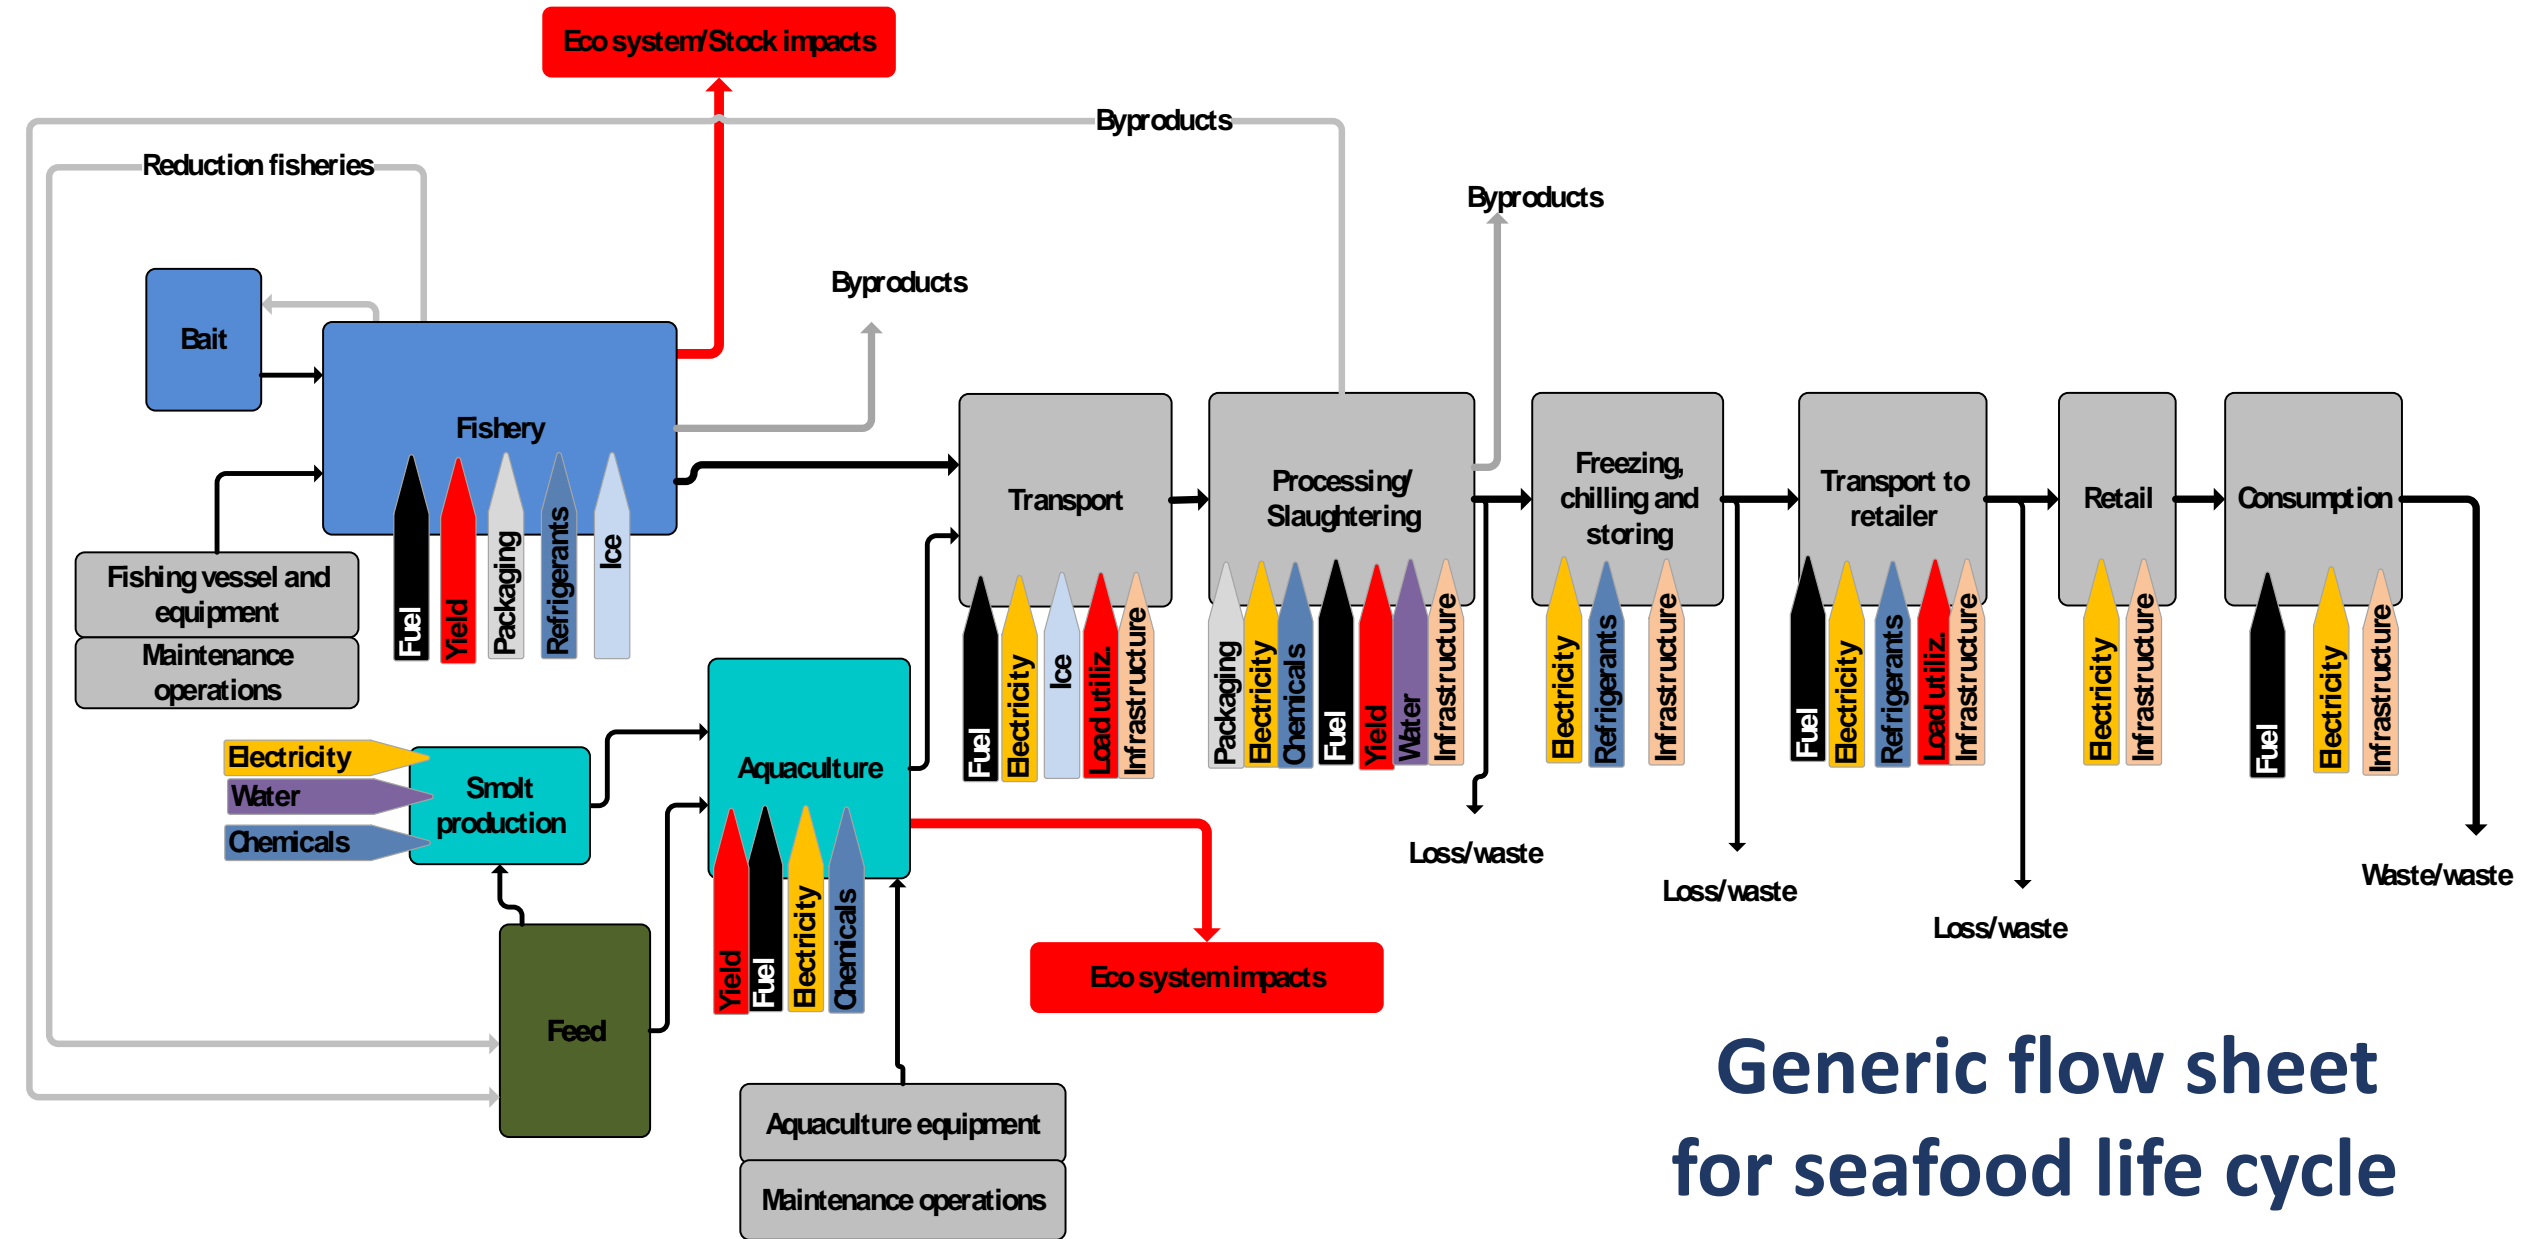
Eco system/Stock impacts

Byproducts

Reduction fisheries

Byproducts

Byproducts

Bait

Fishery

Fuel
Yield
Packaging
Refrigerants
Ice

Fishing vessel and equipment

Maintenance operations

Transport

Fuel
Electricity
Ice
Load utiliz.
Infrastructure

Processing/ Slaughtering

Packaging
Electricity
Chemicals
Fuel
Yield
Water
Infrastructure

Freezing, chilling and storing

Electricity
Refrigerants
Infrastructure

Transport to retailer

Fuel
Electricity
Refrigerants
Load utiliz.
Infrastructure

Retail

Electricity
Infrastructure

Consumption

Fuel
Electricity
Infrastructure

Electricity
Water
Chemicals

Smolt production

Aquaculture

Yield
Fuel
Electricity
Chemicals

Feed

Eco system impacts

Loss/waste

Loss/waste

Loss/waste

Waste/waste

Aquaculture equipment

Maintenance operations

Generic flow sheet for seafood life cycle